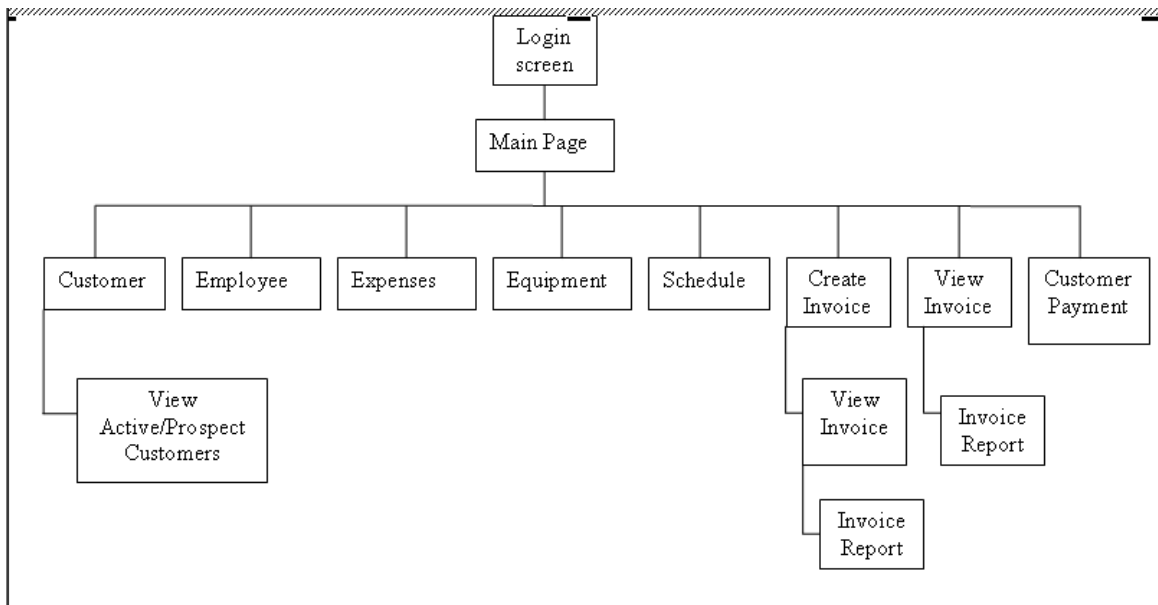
Login screen

Main Page

Customer

Employee

Expenses

Equipment

Schedule

Create Invoice

View Invoice

Customer Payment

View Active/Prospect Customers

View Invoice

Invoice Report

Invoice Report